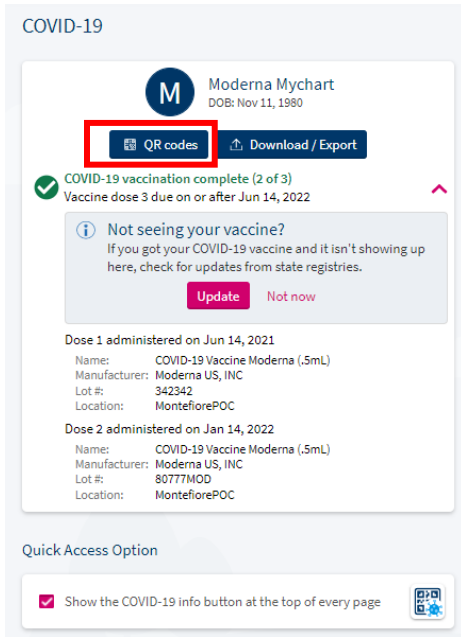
COVID-19

M

Moderna Mychart
DOB: Nov 11, 1980

QR codes

Download / Export

COVID-19 vaccination complete (2 of 3)
Vaccine dose 3 due on or after Jun 14, 2022

Not seeing your vaccine?
If you got your COVID-19 vaccine and it isn't showing up here, check for updates from state registries.

Update

Not now

Dose 1 administered on Jun 14, 2021

| | |
|---|---|
| Name: | COVID-19 Vaccine Moderna (.5mL) |
| Manufacturer: | Moderna US, INC |
| Lot #: | 342342 |
| Location: | MontefiorePOC |

Dose 2 administered on Jan 14, 2022

| | |
|---|---|
| Name: | COVID-19 Vaccine Moderna (.5mL) |
| Manufacturer: | Moderna US, INC |
| Lot #: | 80777MOD |
| Location: | MontefiorePOC |

Quick Access Option

Show the COVID-19 info button at the top of every page